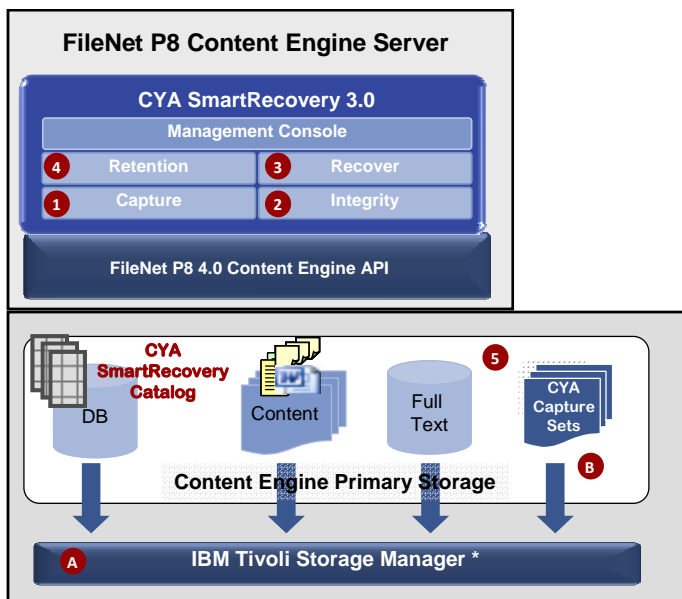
FileNet P8 Content Engine Server

CYA SmartRecovery 3.0

Management Console

4 Retention

3 Recover

1 Capture

2 Integrity

FileNet P8 4.0 Content Engine API

CYA SmartRecovery Catalog

DB

Content

Full Text

5

CYA Capture Sets

B

Content Engine Primary Storage

A

IBM Tivoli Storage Manager *